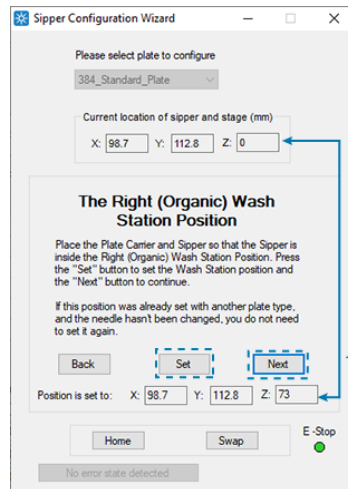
Sipper Configuration Wizard

Please select plate to configure

384_Standard_Plate

Current location of sipper and stage (mm)

X: 98.7 Y: 112.8 Z: 0

The Right (Organic) Wash Station Position

Place the Plate Carrier and Sipper so that the Sipper is inside the Right (Organic) Wash Station Position. Press the "Set" button to set the Wash Station position and the "Next" button to continue.

If this position was already set with another plate type, and the needle hasn't been changed, you do not need to set it again.

Back Set Next

Position is set to: X: 98.7 Y: 112.8 Z: 73

Home Swap E -Stop

No error state detected